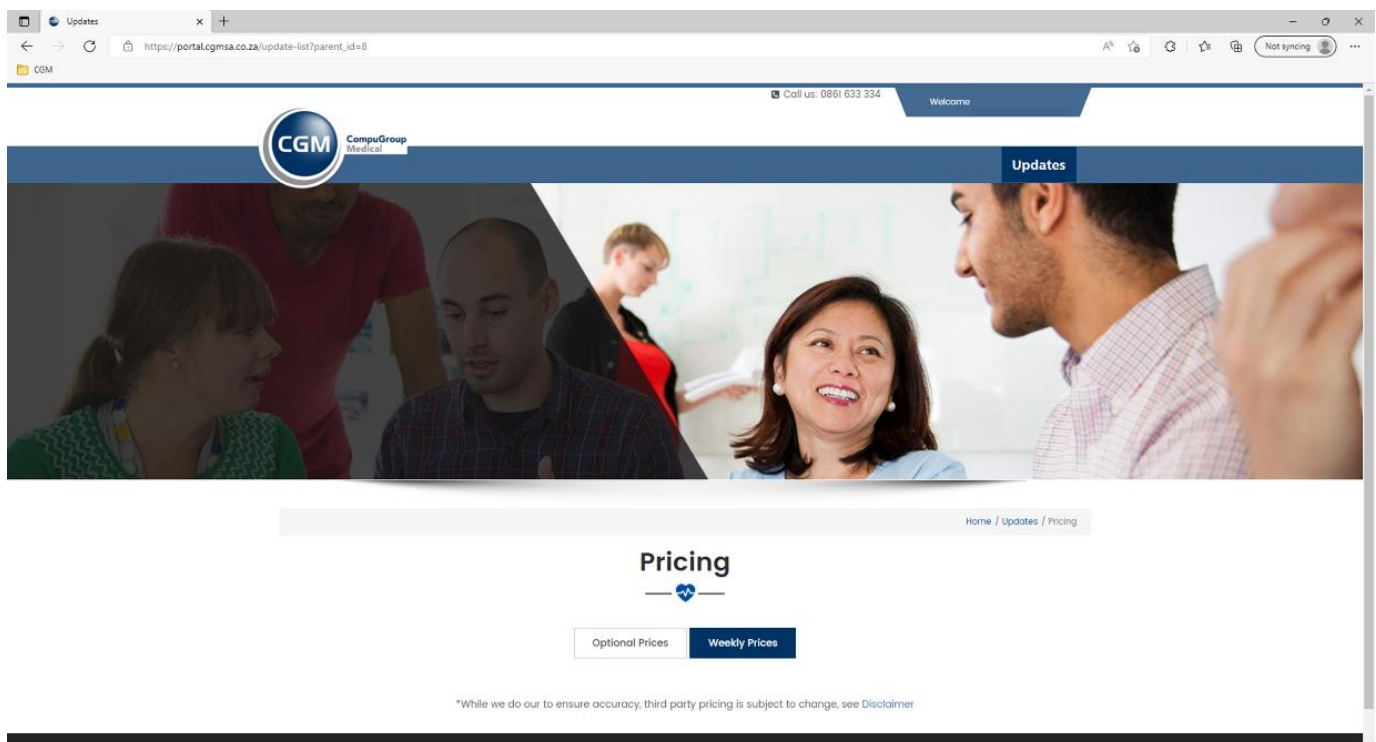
Updates

https://portal.cgmsa.co.za/update-list?parent_id=8

Not syncing

CGM

Call us: 0861 633 334

Welcome

CGM CompuGroup Medical

Updates

Home / Updates / Pricing

Pricing

Optional Prices

Weekly Prices

*While we do our to ensure accuracy, third party pricing is subject to change, see Disclaimer